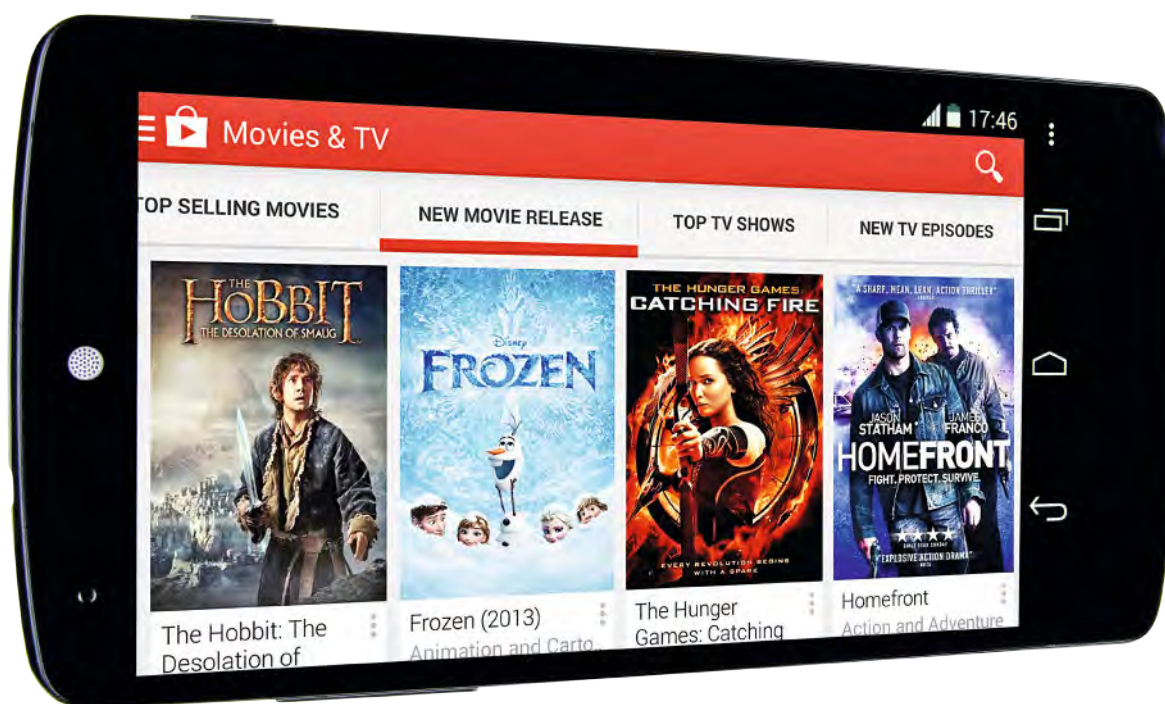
17:46

Movies & TV

OP SELLING MOVIES

NEW MOVIE RELEASE

TOP TV SHOWS

NEW TV EPISODES

THE HOBBIT THE DESOLATION OF SMAUG

DISNEY FROZEN

THE HUNGER GAMES CATCHING FIRE

EVERY REVOLUTION BEGINS WITH A SPARK

"A SHARP, MEAN, LEAN, ACTION THRILLER"

JASON STATHAM JAMES FRANCO

HOMEFRONT

FIGHT. PROTECT. SURVIVE.

"EXPLOSIVE ACTION DRAMA"

The Hobbit: The Desolation of

Frozen (2013)

Animation and Carto...

The Hunger Games: Catching

Homefront

Action and Adventure